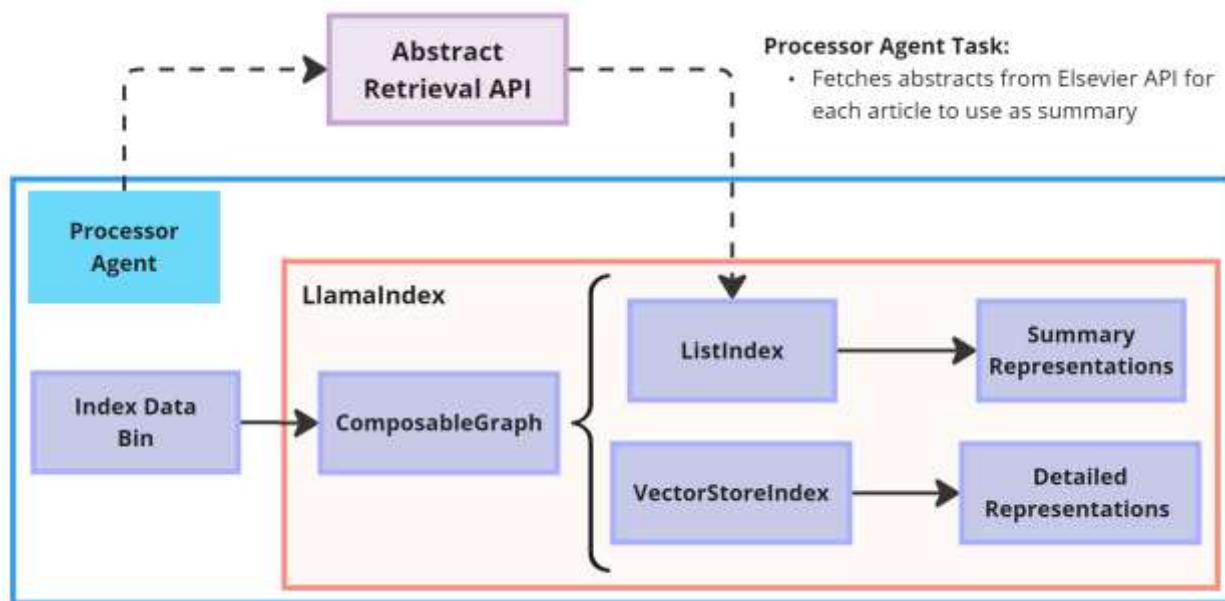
Abstract Retrieval API

Processor Agent Task:
• Fetches abstracts from Elsevier API for each article to use as summary

Processor Agent

LlamaIndex

Index Data Bin

ComposableGraph

ListIndex

Summary Representations

VectorStoreIndex

Detailed Representations